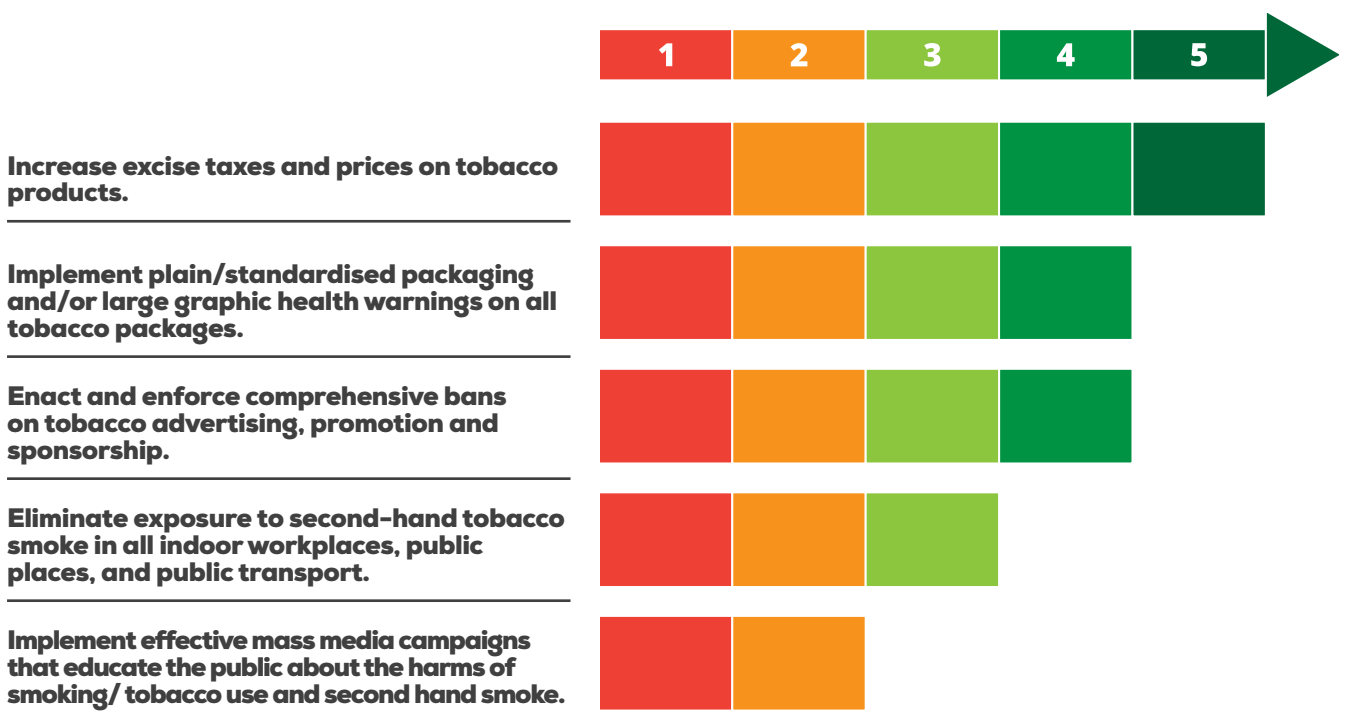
1 2 3 4 5

Increase excise taxes and prices on tobacco products.

Implement plain/standardised packaging and/or large graphic health warnings on all tobacco packages.

Enact and enforce comprehensive bans on tobacco advertising, promotion and sponsorship.

Eliminate exposure to second-hand tobacco smoke in all indoor workplaces, public places, and public transport.

Implement effective mass media campaigns that educate the public about the harms of smoking/ tobacco use and second hand smoke.